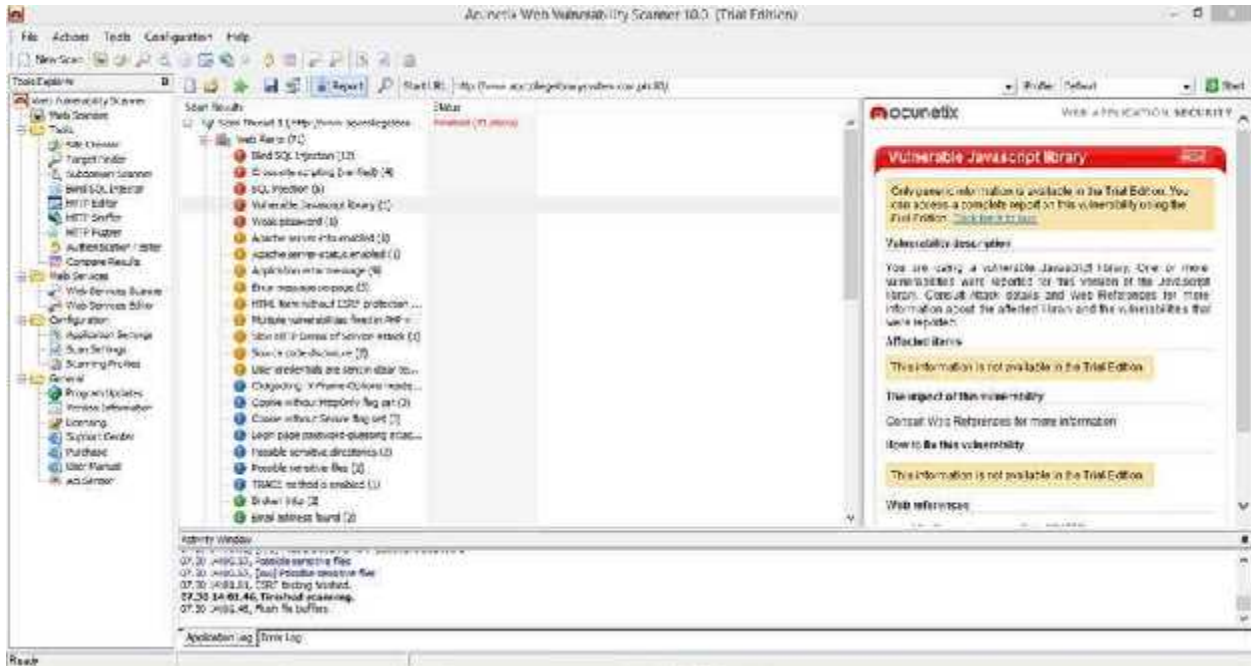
Acunetix Web Vulnerability Scanner 10.0 (Trial Edition)

File Actions Tools Configuration Help

New Scan

Tools Explorer

Web Vulnerability Scanner
Web Scanner
Tools
Site Crawler
Target Finder
Subdomain Scanner
Blind SQL Injector
HTTP Editor
HTTP Sniffer
HTTP Fuzzer
Authentication Tester
Compare Results
Web Services
Web Services Scanner
Web Services Editor
Configuration
Application Settings
Scan Settings
Scanning Profiles
General
Program Updates
Version Information
Licensing
Support Center
Purchase
User Manual
AcuSensor

Report | Start URL: http://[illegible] | Profile: Default | Start

Scan Results | Status
Scan Thread 1 ( http://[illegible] ) | Finished ([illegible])
Web Alerts (71)
Blind SQL Injection (13)
Cross site scripting (verified) (4)
SQL injection (6)
Vulnerable Javascript library (1)
Weak password (1)
Apache server-info enabled (1)
Apache server-status enabled (1)
Application error message (9)
Error message on page (5)
HTML form without CSRF protection ...
Multiple vulnerabilities fixed in PHP v...
Slow HTTP Denial of Service Attack (1)
Source code disclosure (7)
User credentials are sent in clear te...
Clickjacking: X-Frame-Options heade...
Cookie without HttpOnly flag set (2)
Cookie without Secure flag set (2)
Login page password-guessing attac...
Possible sensitive directories (2)
Possible sensitive files (3)
TRACE method is enabled (1)
Broken links (3)
Email address found (2)

acunetix WEB APPLICATION SECURITY

Vulnerable Javascript library

Only generic information is available in the Trial Edition. You can access a complete report on this vulnerability using the Full Edition. Click here to buy.

Vulnerability description

You are using a vulnerable Javascript library. One or more vulnerabilities were reported for this version of the Javascript library. Consult Attack details and Web References for more information about the affected library and the vulnerabilities that were reported.

Affected items

This information is not available in the Trial Edition.

The impact of this vulnerability

Consult Web References for more information

How to fix this vulnerability

This information is not available in the Trial Edition.

Web references

Activity Window
07.30 14:00.33, Possible sensitive files
07.30 14:00.33, [acu] Possible sensitive files
07.30 14:01.01, CSRF testing finished.
07.30 14:01.46, Finished scanning.
07.30 14:01.46, Flush file buffers.

Application Log | Error Log

Ready